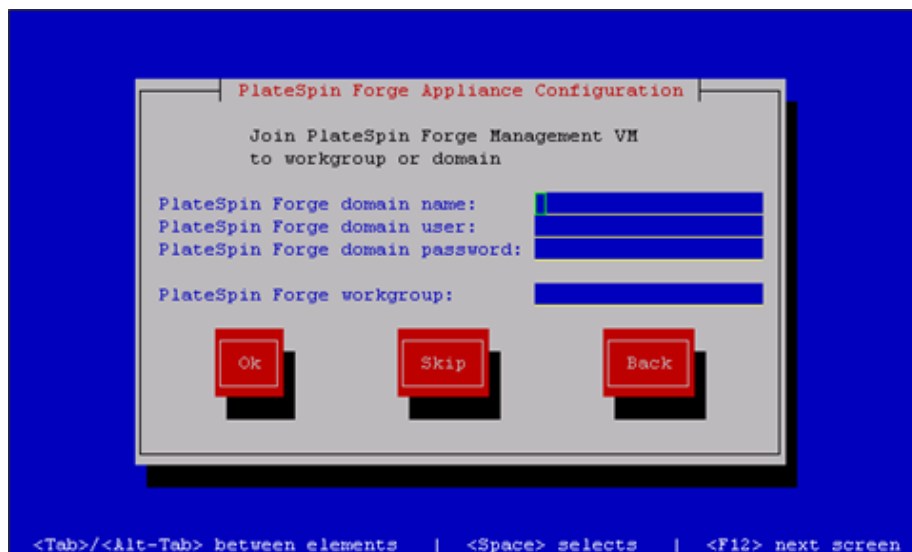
PlateSpin Forge Appliance Configuration

Join PlateSpin Forge Management VM to workgroup or domain

PlateSpin Forge domain name:
PlateSpin Forge domain user:
PlateSpin Forge domain password:

PlateSpin Forge workgroup:

Ok

Skip

Back

<Tab>/<Alt-Tab> between elements | <Space> selects | <F12> next screen